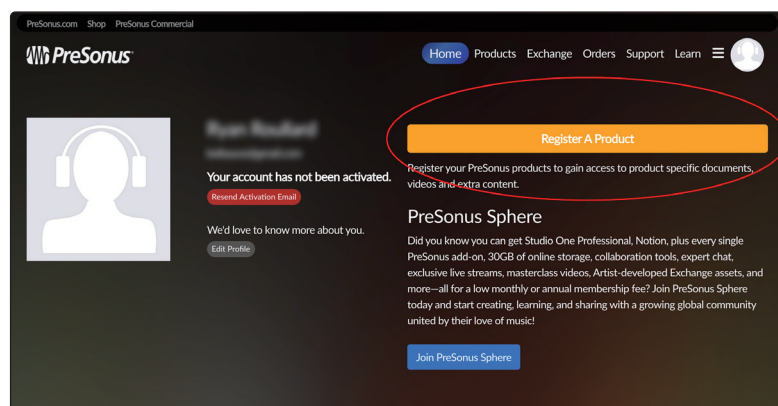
PreSonus.com Shop PreSonus Commercial

PreSonus

Home Products Exchange Orders Support Learn ☰

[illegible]
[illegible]

Your account has not been activated.

Resend Activation Email

We'd love to know more about you.

Edit Profile

Register A Product

Register your PreSonus products to gain access to product specific documents, videos and extra content.

PreSonus Sphere

Did you know you can get Studio One Professional, Notion, plus every single PreSonus add-on, 30GB of online storage, collaboration tools, expert chat, exclusive live streams, masterclass videos, Artist-developed Exchange assets, and more—all for a low monthly or annual membership fee? Join PreSonus Sphere today and start creating, learning, and sharing with a growing global community united by their love of music!

Join PreSonus Sphere